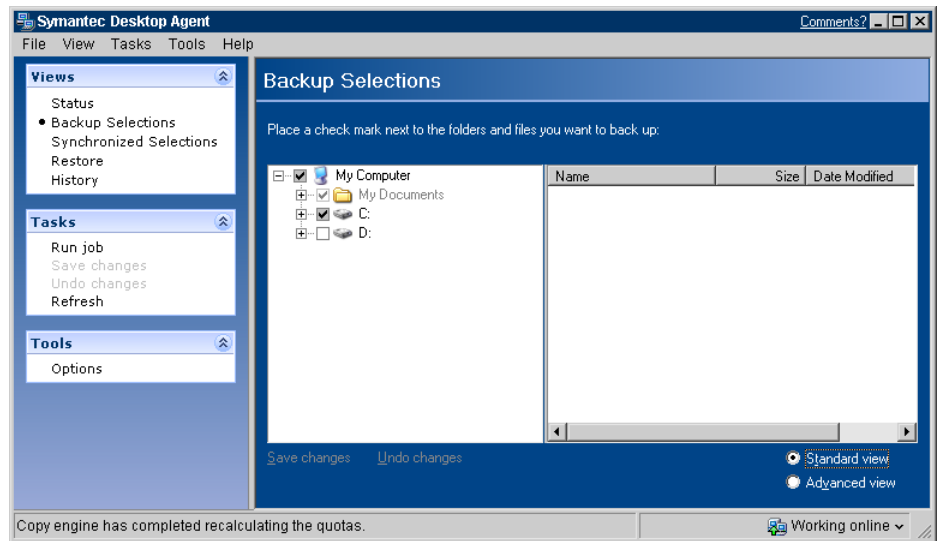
Symantec Desktop Agent
Comments?
File View Tasks Tools Help

Views
Status
• Backup Selections
Synchronized Selections
Restore
History

Tasks
Run job
Save changes
Undo changes
Refresh

Tools
Options

Backup Selections

Place a check mark next to the folders and files you want to back up:

My Computer
My Documents
C:
D:

| Name | Size | Date Modified |
|---|---|---|

Save changes Undo changes

Standard view
Advanced view

Copy engine has completed recalculating the quotas.
Working online